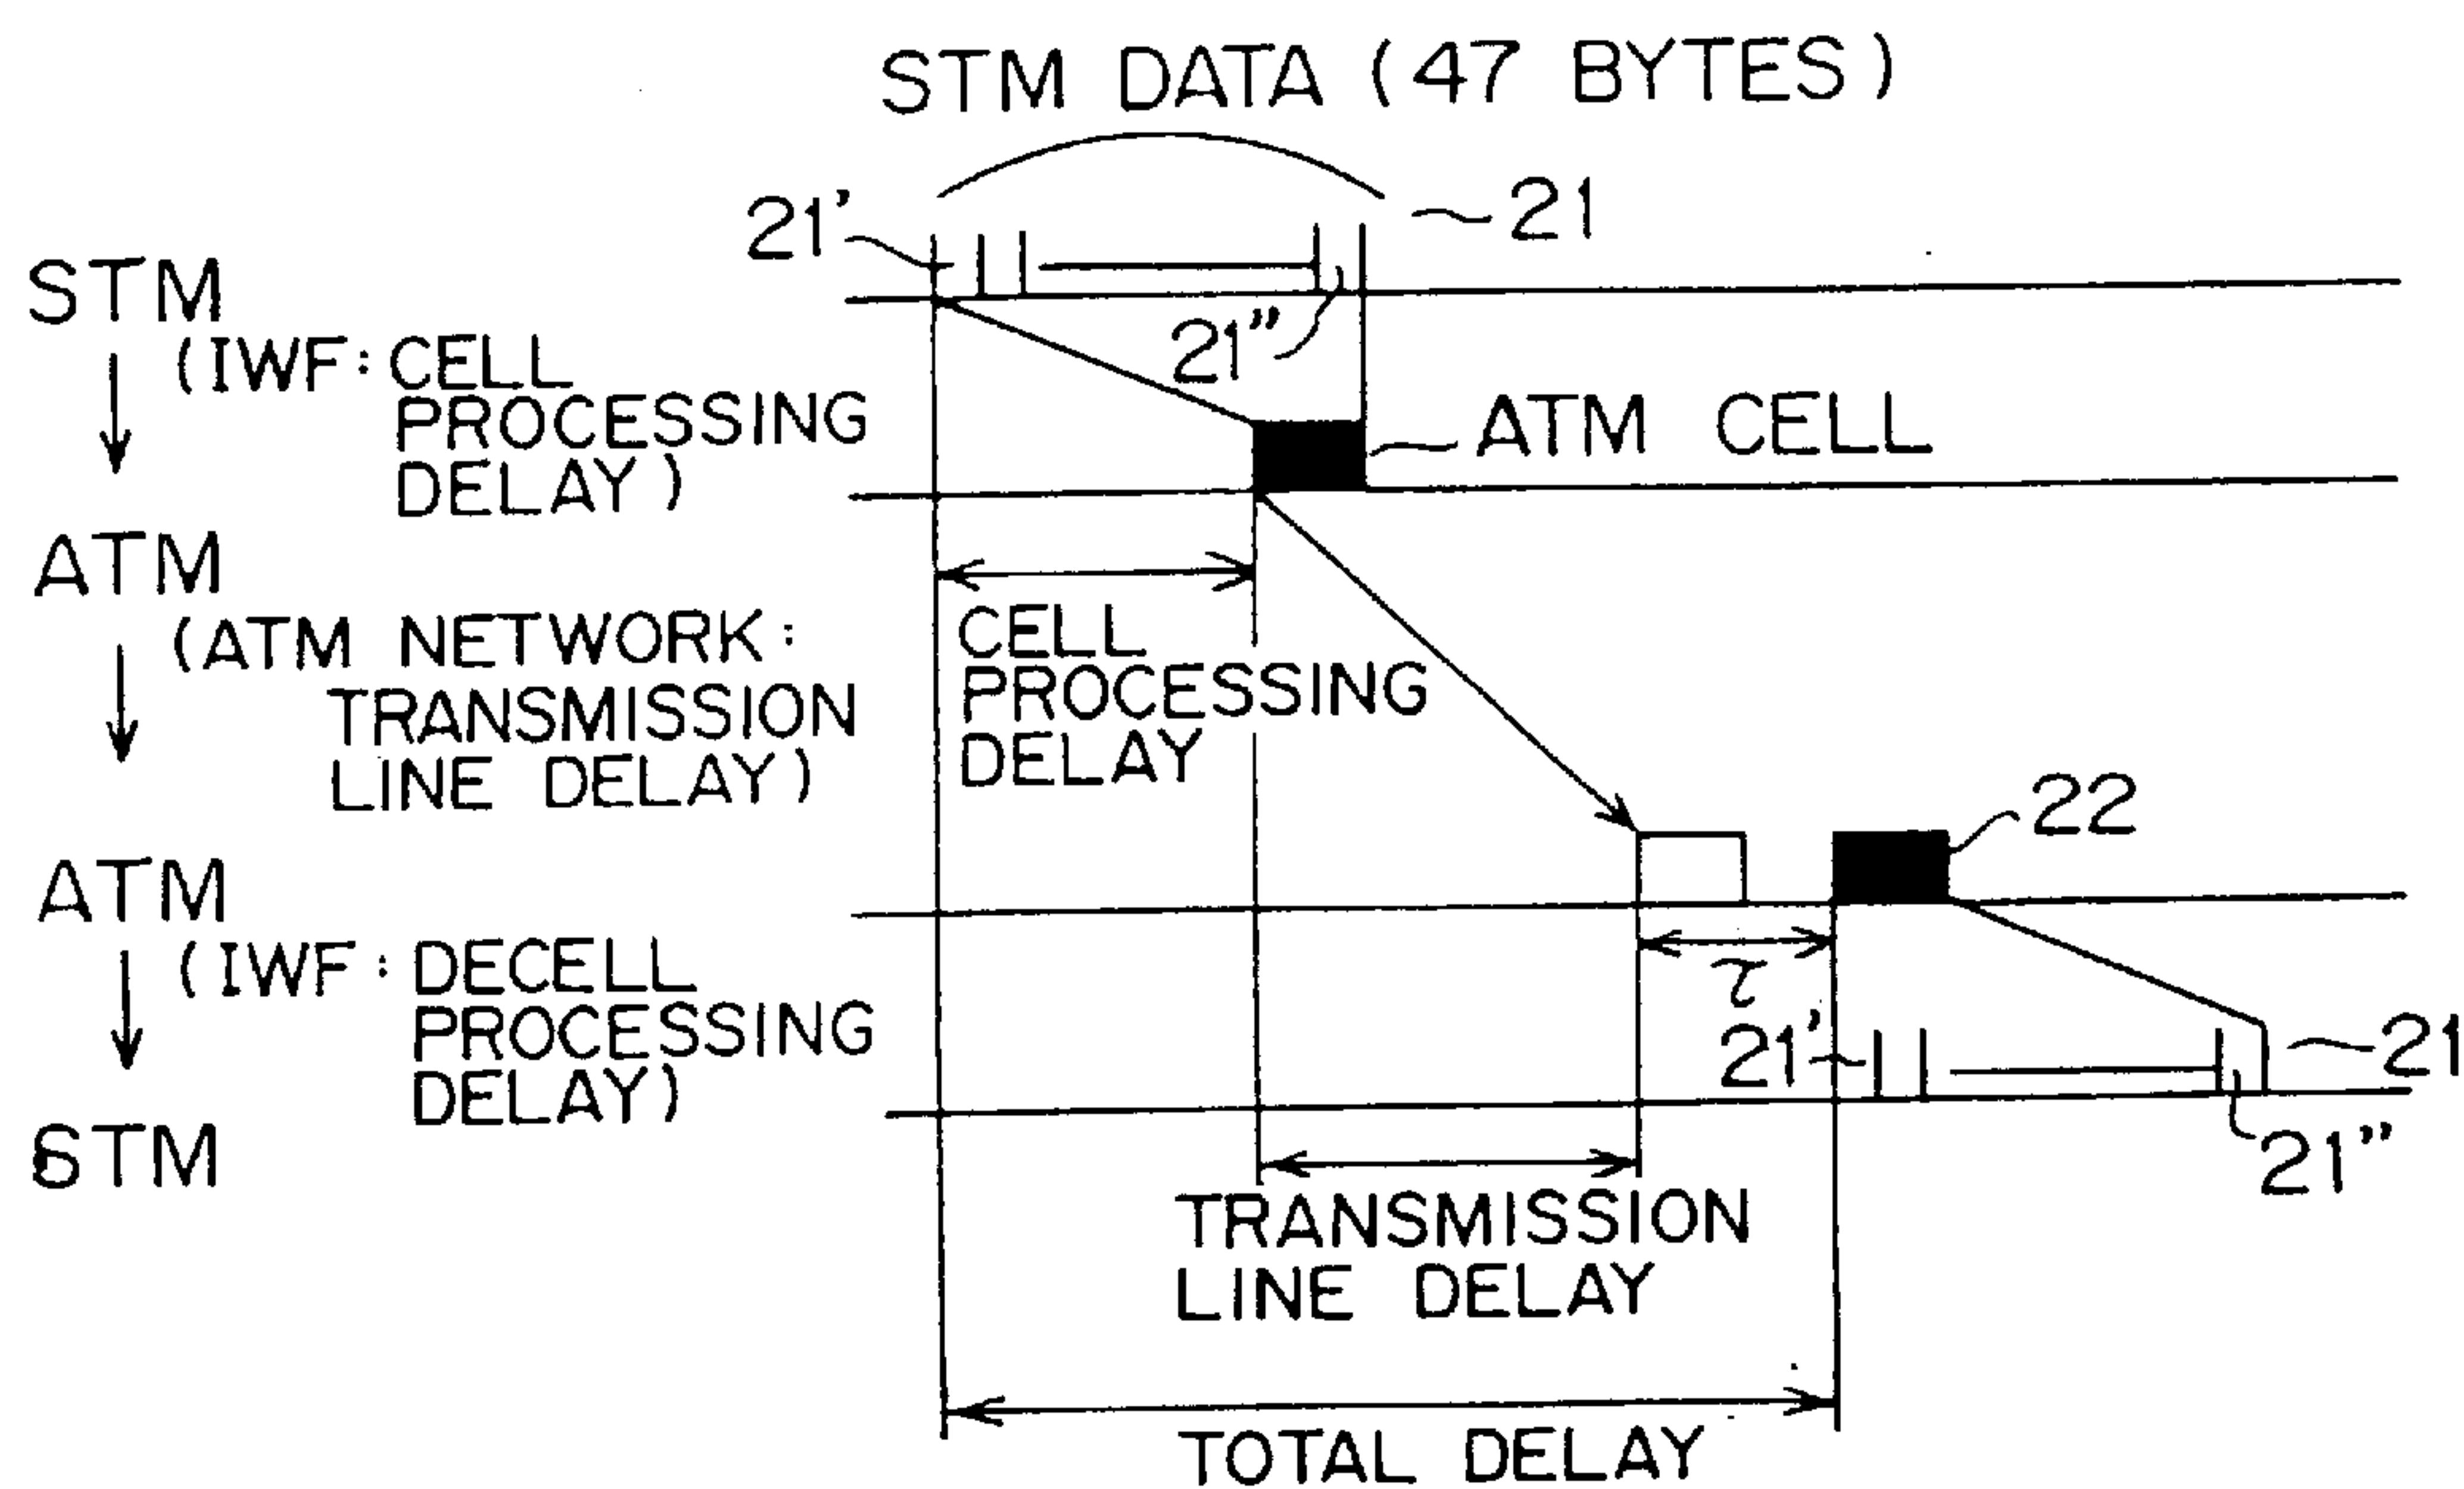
STM DATA (47 BYTES)

21'

21

21"

STM

(IWF: CELL PROCESSING DELAY)

ATM CELL

ATM

CELL PROCESSING DELAY

(ATM NETWORK: TRANSMISSION LINE DELAY)

22

ATM

$\tau$

(IWF: DECELL PROCESSING DELAY)

21'

21

21"

STM

TRANSMISSION LINE DELAY

TOTAL DELAY